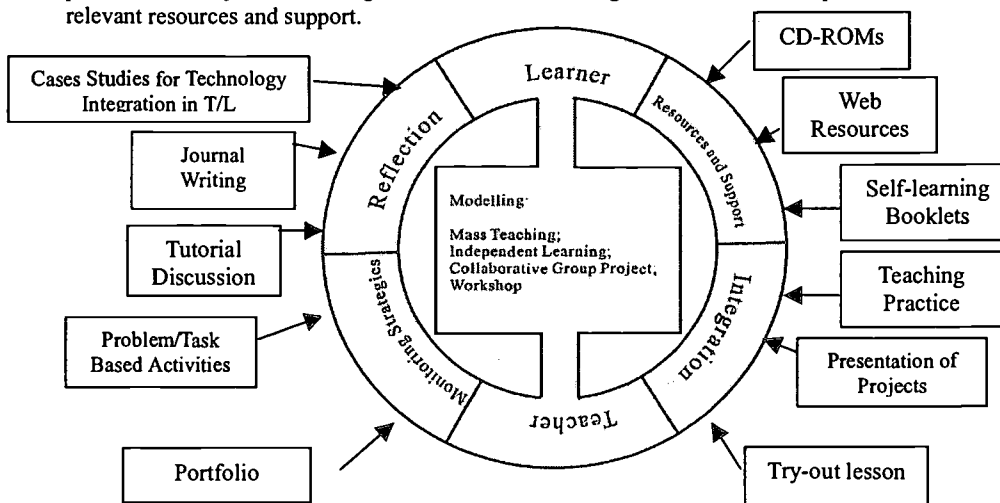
relevant resources and support.

Cases Studies for Technology Integration in T/L

Journal Writing

Tutorial Discussion

Problem/Task Based Activities

Portfolio

Learner

Reflection

Resources and Support

Modelling:

Mass Teaching; Independent Learning; Collaborative Group Project; Workshop

Monitoring Strategies

Integration

Teacher

CD-ROMs

Web Resources

Self-learning Booklets

Teaching Practice

Presentation of Projects

Try-out lesson